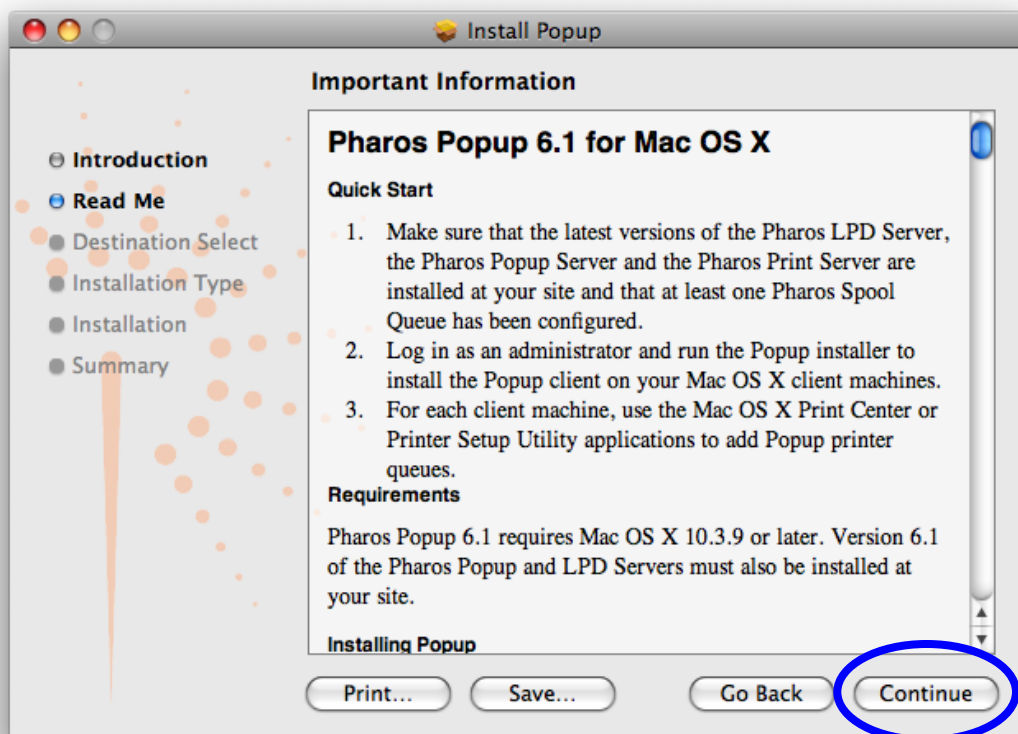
Install Popup

Important Information

Introduction
Read Me
Destination Select
Installation Type
Installation
Summary

Pharos Popup 6.1 for Mac OS X

Quick Start

1. Make sure that the latest versions of the Pharos LPD Server, the Pharos Popup Server and the Pharos Print Server are installed at your site and that at least one Pharos Spool Queue has been configured.
2. Log in as an administrator and run the Popup installer to install the Popup client on your Mac OS X client machines.
3. For each client machine, use the Mac OS X Print Center or Printer Setup Utility applications to add Popup printer queues.

Requirements

Pharos Popup 6.1 requires Mac OS X 10.3.9 or later. Version 6.1 of the Pharos Popup and LPD Servers must also be installed at your site.

Installing Popup

Print...
Save...
Go Back
Continue